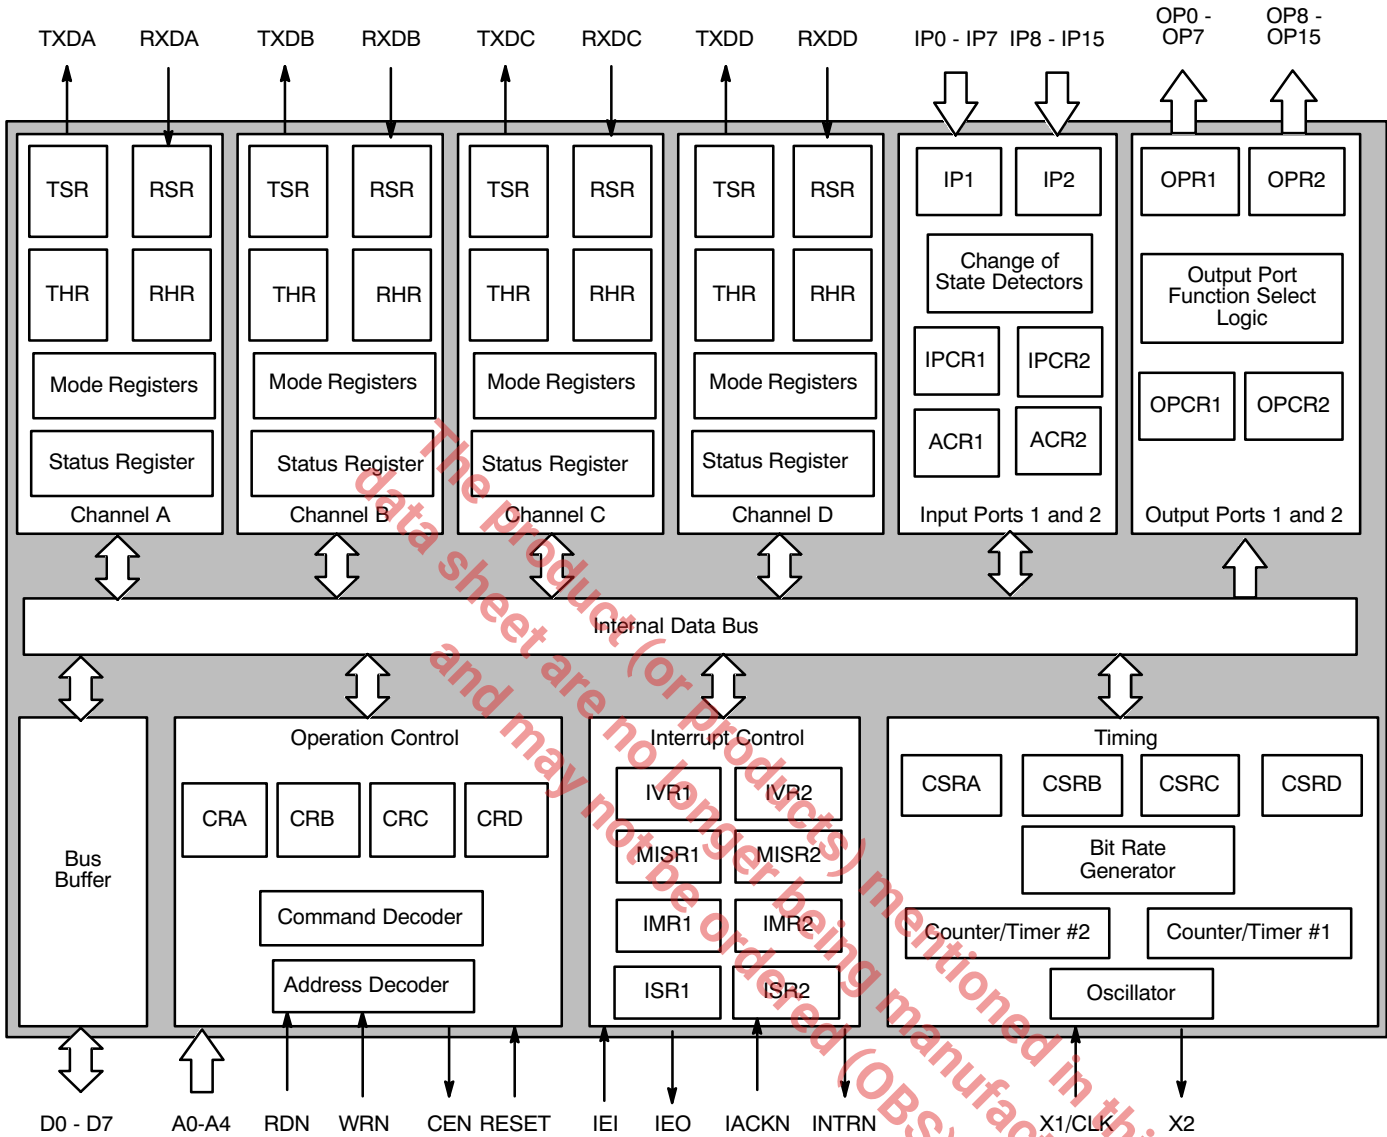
TXDA RXDA TXDB RXDB TXDC RXDC TXDD RXDD IP0 - IP7 IP8 - IP15 OP0 - OP7 OP8 - OP15

TSR RSR THR RHR Mode Registers Status Register Channel A

TSR RSR THR RHR Mode Registers Status Register Channel B

TSR RSR THR RHR Mode Registers Status Register Channel C

TSR RSR THR RHR Mode Registers Status Register Channel D

IP1 IP2 Change of State Detectors IPCR1 IPCR2 ACR1 ACR2 Input Ports 1 and 2

OPR1 OPR2 Output Port Function Select Logic OPCR1 OPCR2 Output Ports 1 and 2

Internal Data Bus

Bus Buffer

Operation Control CRA CRB CRC CRD Command Decoder Address Decoder

Interrupt Control IVR1 IVR2 MISR1 MISR2 IMR1 IMR2 ISR1 ISR2

Timing CSRA CSRB CSRC CSRD Bit Rate Generator Counter/Timer #2 Counter/Timer #1 Oscillator

D0 - D7 A0-A4 RDN WRN CEN RESET IEI IEO IACKN INTRN X1/CLK X2

The product (or products) mentioned in this data sheet are no longer being manufac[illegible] and may not be ordered (OBS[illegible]